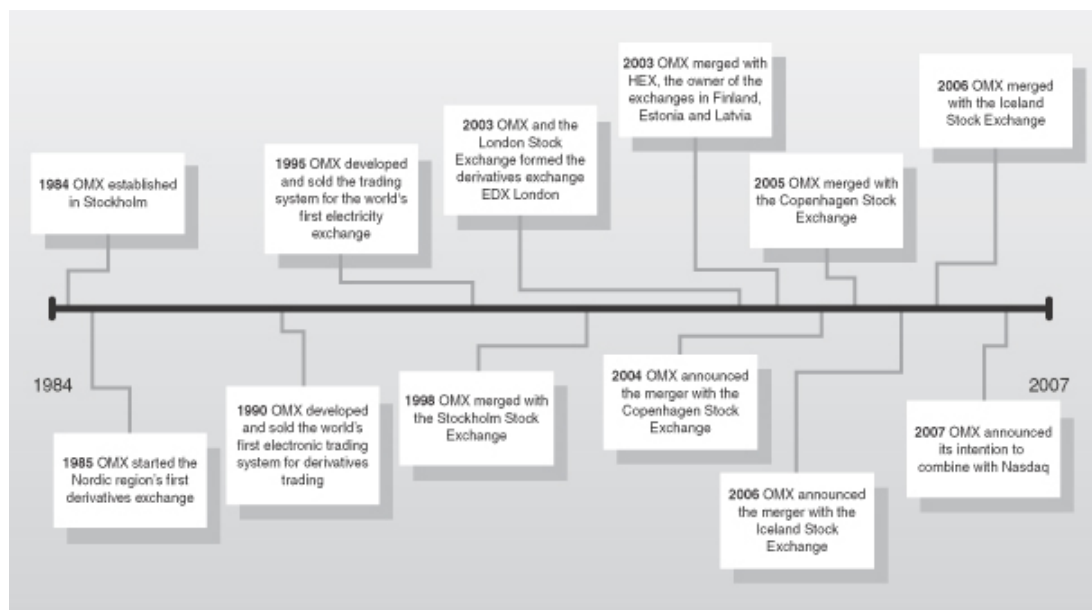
1984 OMX established in Stockholm

1995 OMX developed and sold the trading system for the world's first electricity exchange

2003 OMX and the London Stock Exchange formed the derivatives exchange EDX London

2003 OMX merged with HEX, the owner of the exchanges in Finland, Estonia and Latvia

2005 OMX merged with the Copenhagen Stock Exchange

2006 OMX merged with the Iceland Stock Exchange

1984

2007

1985 OMX started the Nordic region's first derivatives exchange

1990 OMX developed and sold the world's first electronic trading system for derivatives trading

1998 OMX merged with the Stockholm Stock Exchange

2004 OMX announced the merger with the Copenhagen Stock Exchange

2006 OMX announced the merger with the Iceland Stock Exchange

2007 OMX announced its intention to combine with Nasdaq